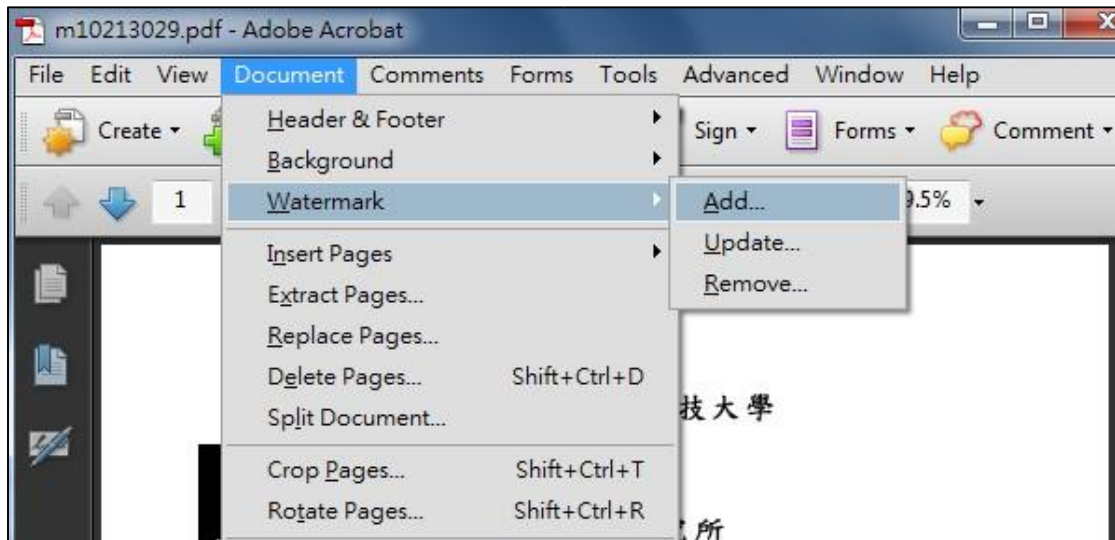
m10213029.pdf - Adobe Acrobat

File Edit View Document Comments Forms Tools Advanced Window Help

Create

Sign Forms Comment

1

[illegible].5%

Header & Footer
Background
Watermark
Insert Pages
Extract Pages...
Replace Pages...
Delete Pages... Shift+Ctrl+D
Split Document...
Crop Pages... Shift+Ctrl+T
Rotate Pages... Shift+Ctrl+R

Add...
Update...
Remove...

技大學

所